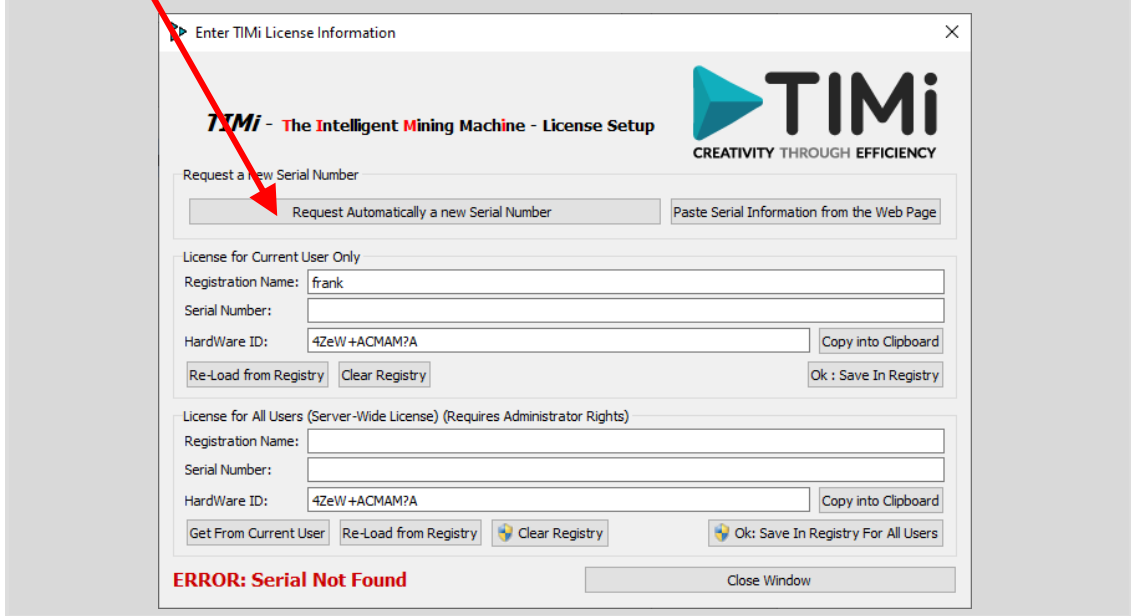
Enter TIMi License Information

TIMi - The Intelligent Mining Machine - License Setup

TIMi
CREATIVITY THROUGH EFFICIENCY

Request a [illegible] Serial Number

Request Automatically a new Serial Number

Paste Serial Information from the Web Page

License for Current User Only

Registration Name: frank

Serial Number:

HardWare ID: 4ZeW+ACMAM?A

Copy into Clipboard

Re-Load from Registry

Clear Registry

Ok : Save In Registry

License for All Users (Server-Wide License) (Requires Administrator Rights)

Registration Name:

Serial Number:

HardWare ID: 4ZeW+ACMAM?A

Copy into Clipboard

Get From Current User

Re-Load from Registry

Clear Registry

Ok: Save In Registry For All Users

ERROR: Serial Not Found

Close Window